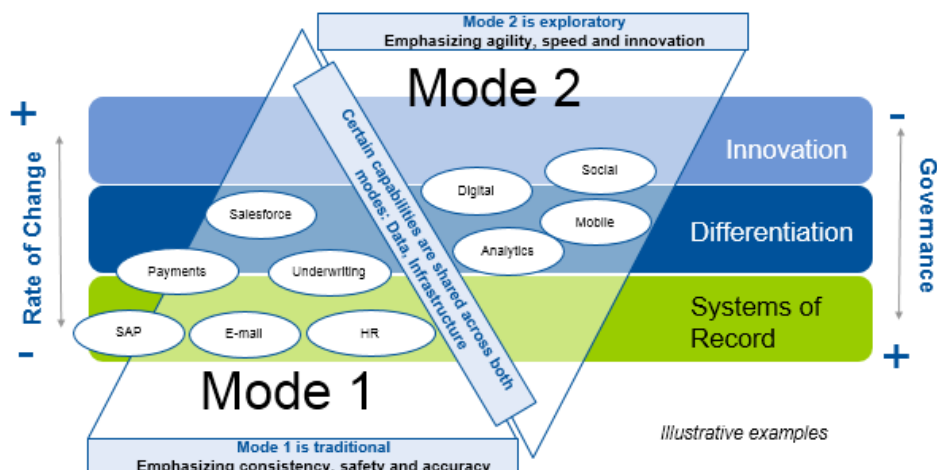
Mode 2 is exploratory
Emphasizing agility, speed and innovation

Mode 2

+
Rate of Change
-

Innovation

Differentiation

Systems of Record

-
Governance
+

Certain capabilities are shared across both modes: Data, Infrastructure

Social
Digital
Mobile
Analytics
Salesforce
Payments
Underwriting
SAP
E-mail
HR

Mode 1

Illustrative examples

Mode 1 is traditional
Emphasizing consistency, safety and accuracy